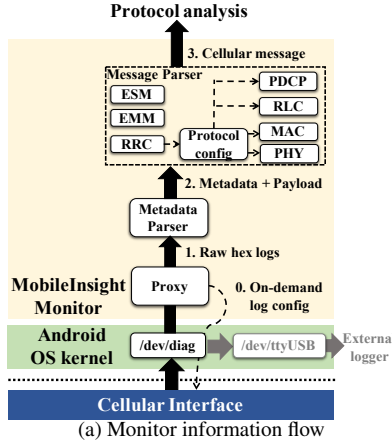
Protocol analysis

3. Cellular message

Message Parser

ESM

EMM

RRC

Protocol config

PDCP

RLC

MAC

PHY

2. Metadata + Payload

Metadata Parser

1. Raw hex logs

MobileInsight Monitor

Proxy

0. On-demand log config

Android OS kernel

/dev/diag

/dev/ttyUSB

External logger

Cellular Interface

(a) Monitor information flow